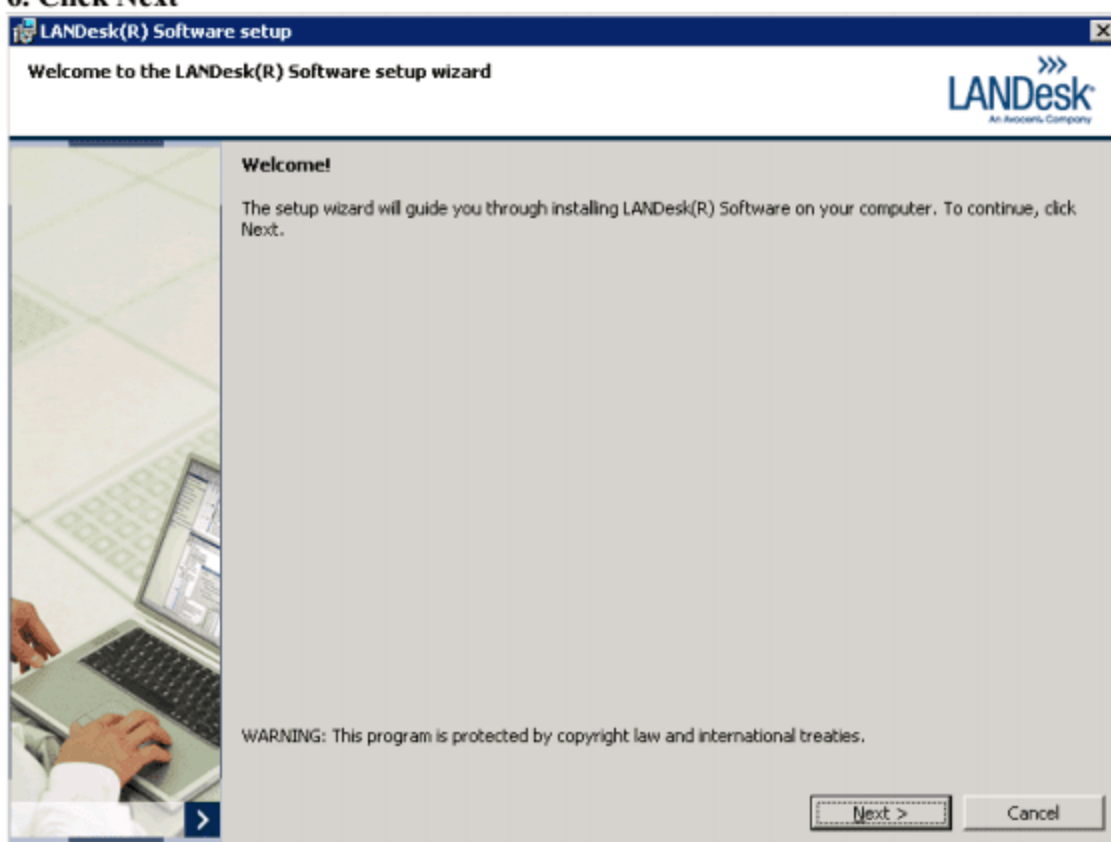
6. Click Next

LANDesk(R) Software setup

Welcome to the LANDesk(R) Software setup wizard

LANDesk
An Avocent Company

Welcome!

The setup wizard will guide you through installing LANDesk(R) Software on your computer. To continue, click Next.

WARNING: This program is protected by copyright law and international treaties.

Next >

Cancel